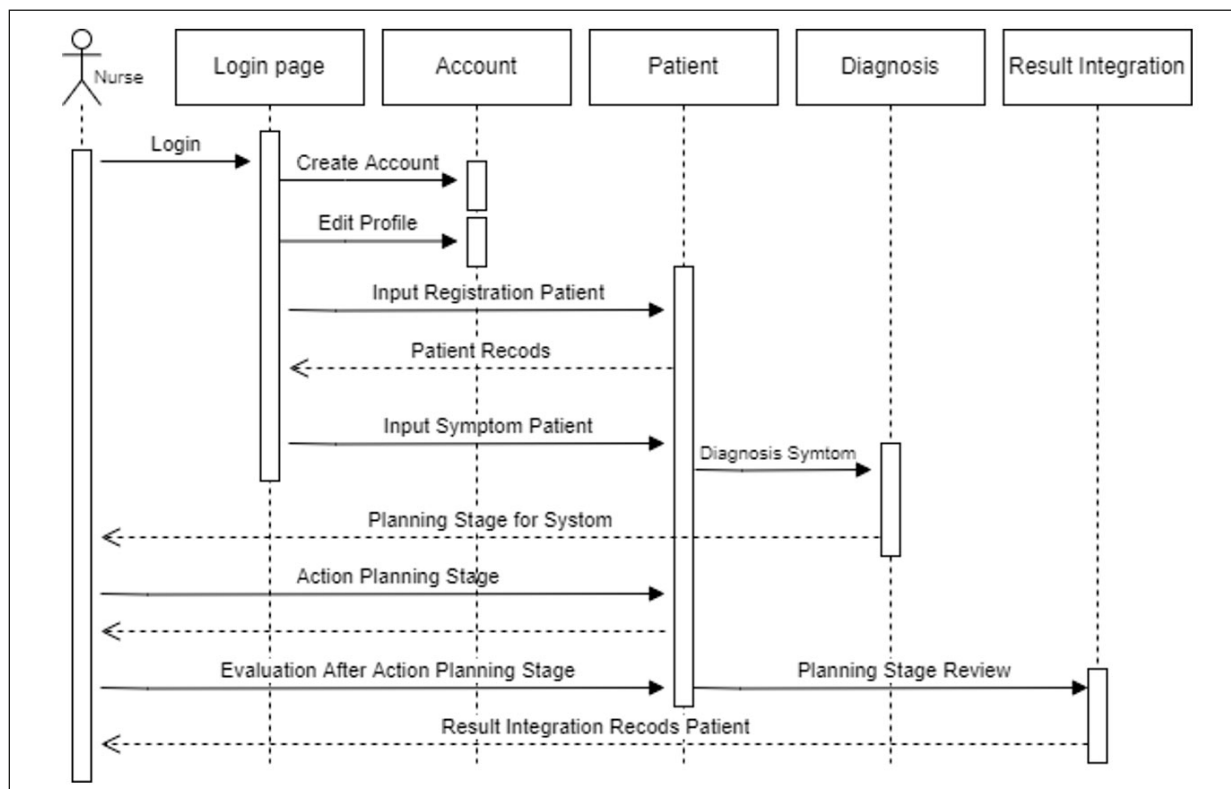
Nurse

Login page

Account

Patient

Diagnosis

Result Integration

Login

Create Account

Edit Profile

Input Registration Patient

Patient Recods

Input Symptom Patient

Diagnosis Symtom

Planning Stage for Systom

Action Planning Stage

Evaluation After Action Planning Stage

Planning Stage Review

Result Integration Recods Patient